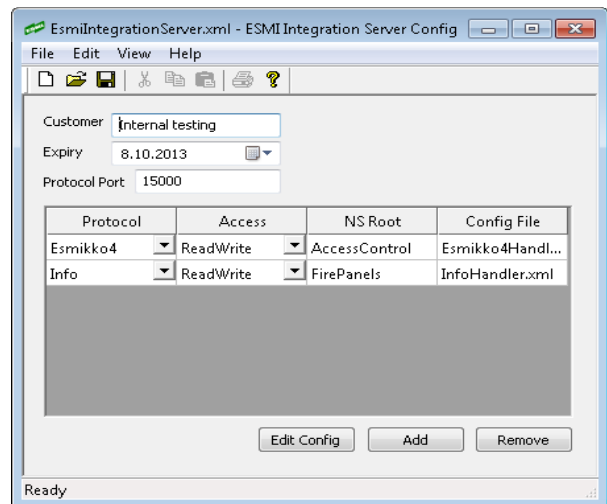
EsmiIntegrationServer.xml - ESMI Integration Server Config

File Edit View Help

Customer Internal testing

Expiry 8.10.2013

Protocol Port 15000

| Protocol | Access | NS Root | Config File |
|---|---|---|---|
| Esmikko4 | ReadWrite | AccessControl | Esmikko4Handl... |
| Info | ReadWrite | FirePanels | InfoHandler.xml |

Edit Config Add Remove

Ready